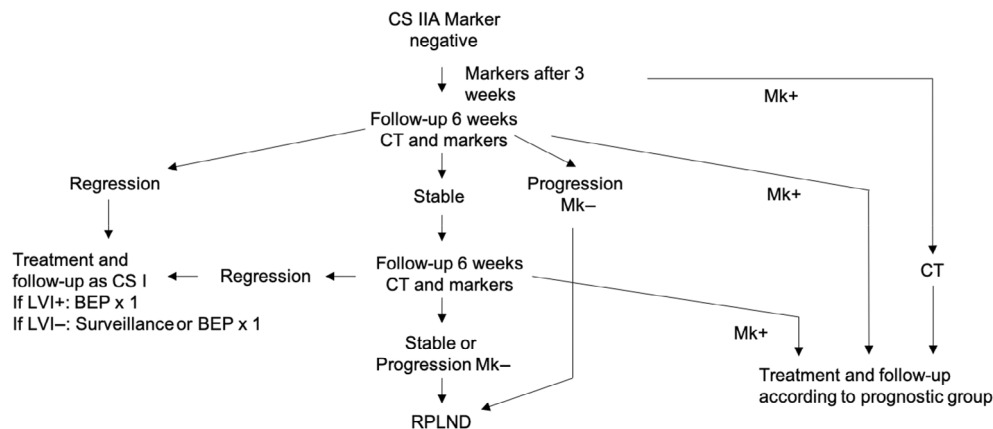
CS IIA Marker negative

Markers after 3 weeks

Mk+

Follow-up 6 weeks CT and markers

Regression

Stable

Progression Mk–

Mk+

Treatment and follow-up as CS I
If LVI+: BEP x 1
If LVI–: Surveillance or BEP x 1

Regression

Follow-up 6 weeks CT and markers

CT

Mk+

Stable or Progression Mk–

Treatment and follow-up according to prognostic group

RPLND